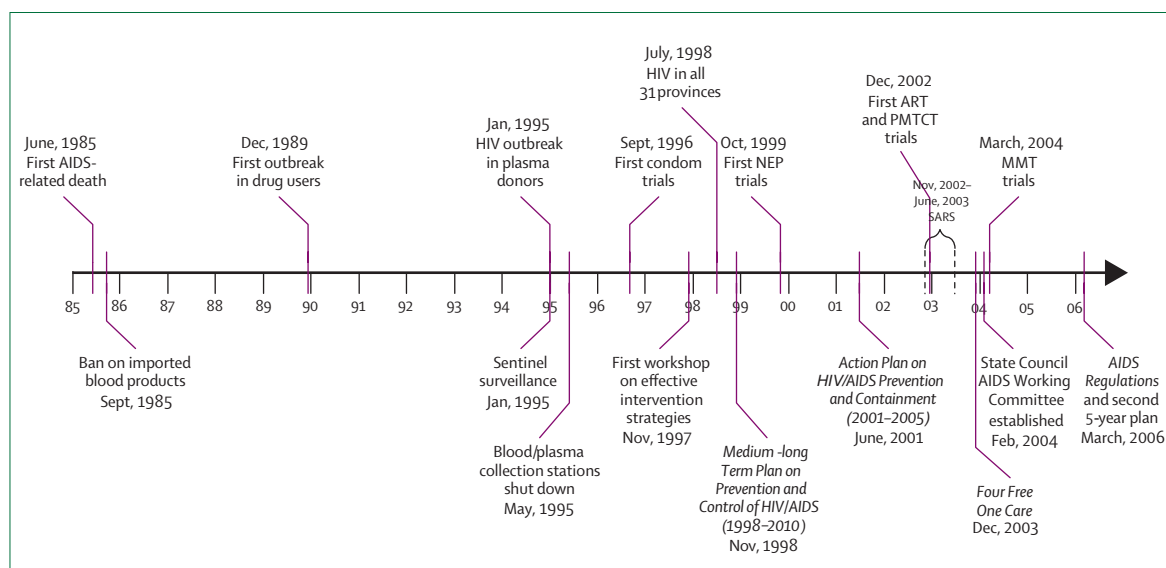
June, 1985
First AIDS-related death

Dec, 1989
First outbreak in drug users

Jan, 1995
HIV outbreak in plasma donors

Sept, 1996
First condom trials

July, 1998
HIV in all 31 provinces

Oct, 1999
First NEP trials

Dec, 2002
First ART and PMTCT trials

Nov, 2002–June, 2003
SARS

March, 2004
MMT trials

85 86 87 88 89 90 91 92 93 94 95 96 97 98 99 00 01 02 03 04 05 06

Ban on imported blood products
Sept, 1985

Sentinel surveillance
Jan, 1995

Blood/plasma collection stations shut down
May, 1995

First workshop on effective intervention strategies
Nov, 1997

*Medium -long Term Plan on Prevention and Control of HIV/AIDS (1998–2010)*
Nov, 1998

*Action Plan on HIV/AIDS Prevention and Containment (2001–2005)*
June, 2001

*Four Free One Care*
Dec, 2003

State Council AIDS Working Committee established
Feb, 2004

*AIDS Regulations* and second 5-year plan
March, 2006